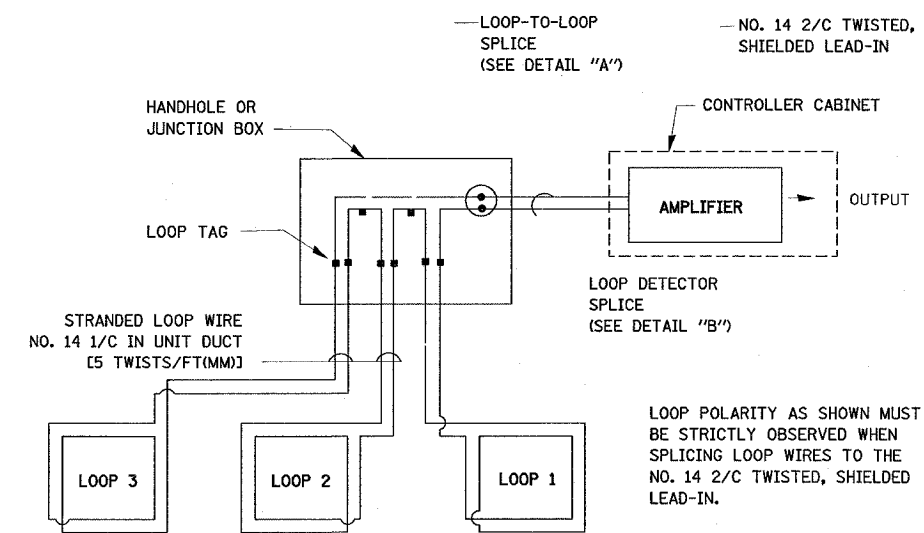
LOOP-TO-LOOP SPLICE (SEE DETAIL "A")

NO. 14 2/C TWISTED, SHIELDED LEAD-IN

HANDHOLE OR JUNCTION BOX

CONTROLLER CABINET

AMPLIFIER

OUTPUT

LOOP TAG

LOOP DETECTOR SPLICE (SEE DETAIL "B")

STRANDED LOOP WIRE NO. 14 1/C IN UNIT DUCT [5 TWISTS/FT(MM)]

LOOP POLARITY AS SHOWN MUST BE STRICTLY OBSERVED WHEN SPLICING LOOP WIRES TO THE NO. 14 2/C TWISTED, SHIELDED LEAD-IN.

LOOP 3

LOOP 2

LOOP 1